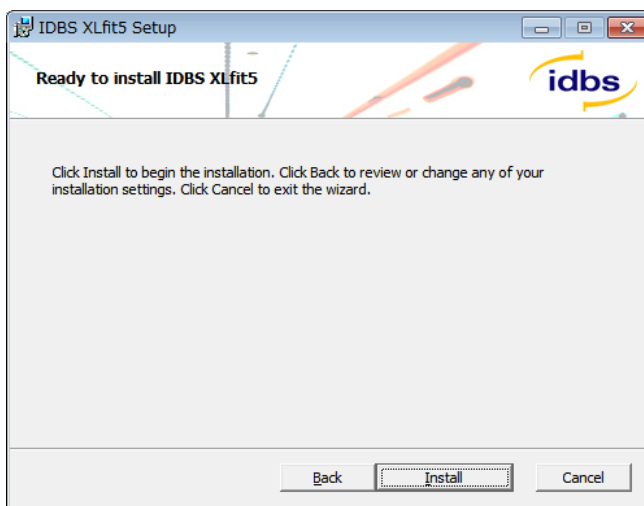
IDBS XLfit5 Setup

Ready to install IDBS XLfit5

idbs

Click Install to begin the installation. Click Back to review or change any of your installation settings. Click Cancel to exit the wizard.

Back

Install

Cancel